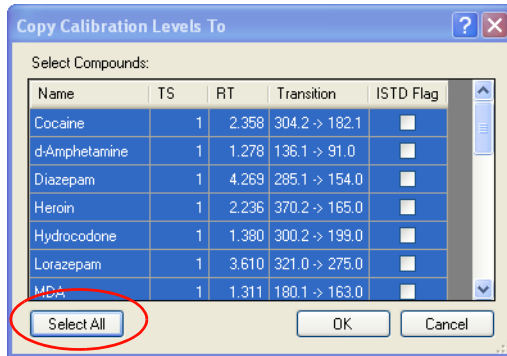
Copy Calibration Levels To

Select Compounds:

| Name | TS | RT | Transition | ISTD Flag |
|---|---|---|---|---|
| Cocaine | 1 | 2.358 | 304.2 -> 182.1 | |
| d-Amphetamine | 1 | 1.278 | 136.1 -> 91.0 | |
| Diazepam | 1 | 4.269 | 285.1 -> 154.0 | |
| Heroin | 1 | 2.236 | 370.2 -> 165.0 | |
| Hydrocodone | 1 | 1.380 | 300.2 -> 199.0 | |
| Lorazepam | 1 | 3.610 | 321.0 -> 275.0 | |
| MDA | 1 | 1.311 | 180.1 -> 163.0 | |

Select All

OK

Cancel